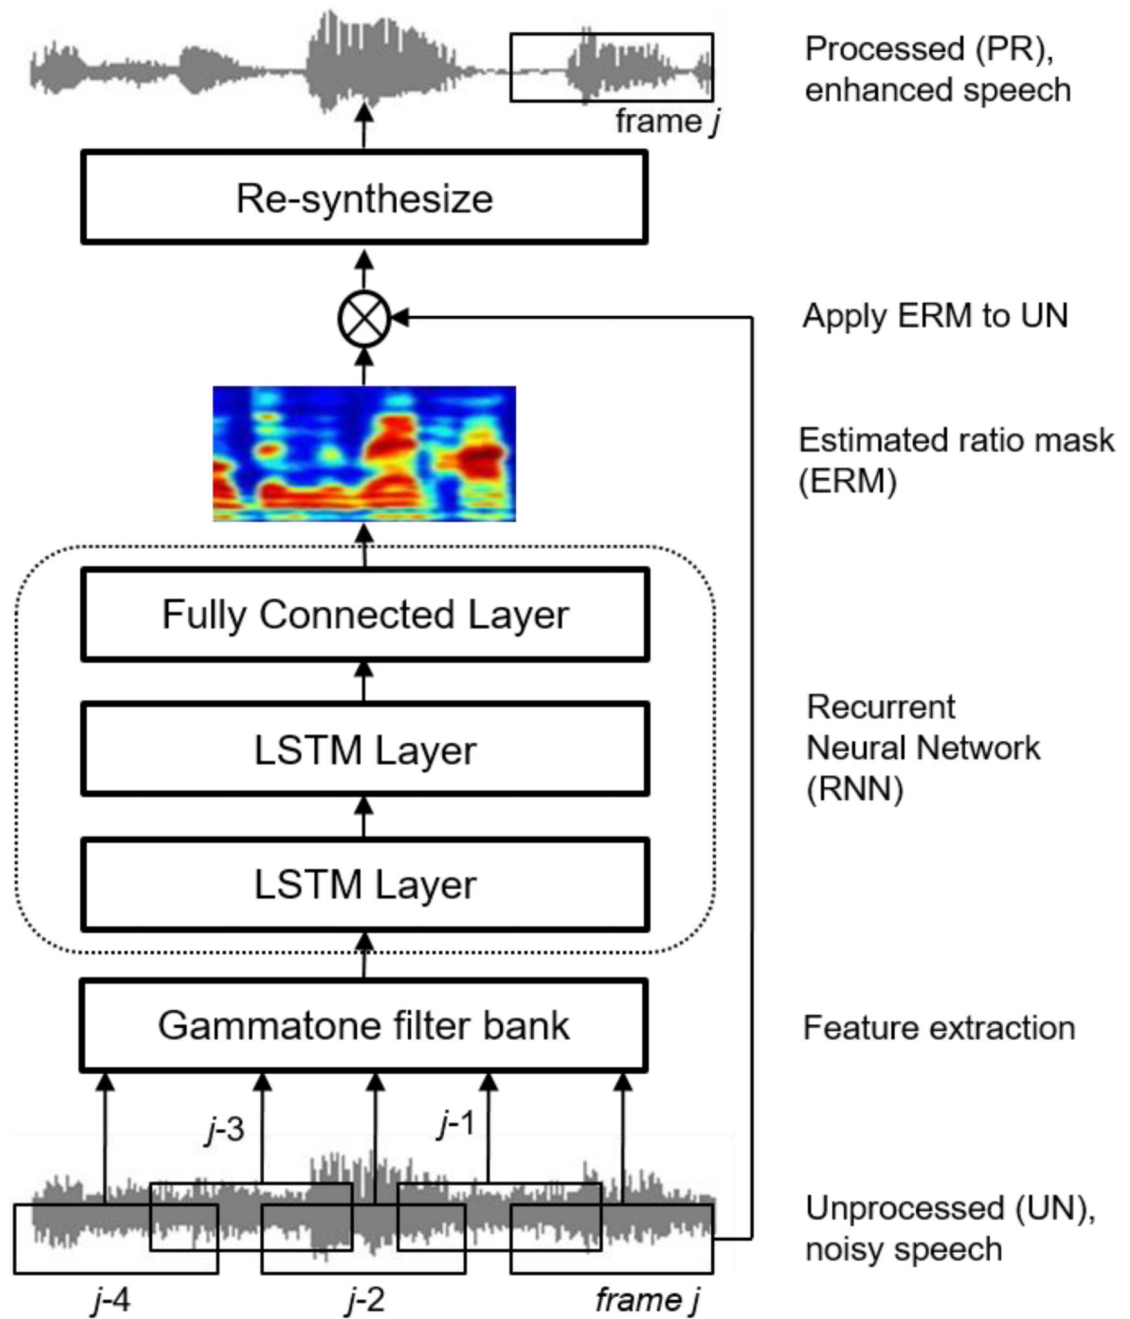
frame $j$

Processed (PR), enhanced speech

Re-synthesize

Apply ERM to UN

Estimated ratio mask (ERM)

Fully Connected Layer

LSTM Layer

LSTM Layer

Recurrent Neural Network (RNN)

Gammatone filter bank

Feature extraction

$j$-3

$j$-1

Unprocessed (UN), noisy speech

$j$-4

$j$-2

frame $j$